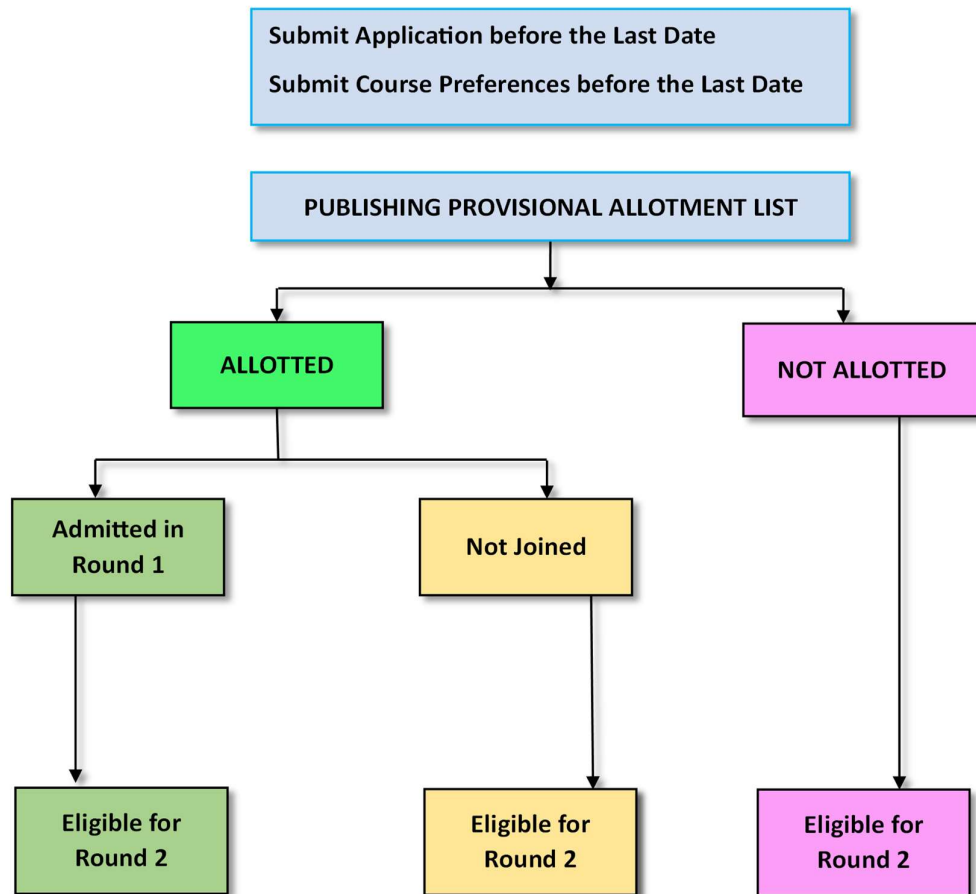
Submit Application before the Last Date

Submit Course Preferences before the Last Date

PUBLISHING PROVISIONAL ALLOTMENT LIST

ALLOTTED

NOT ALLOTTED

Admitted in Round 1

Not Joined

Eligible for Round 2

Eligible for Round 2

Eligible for Round 2